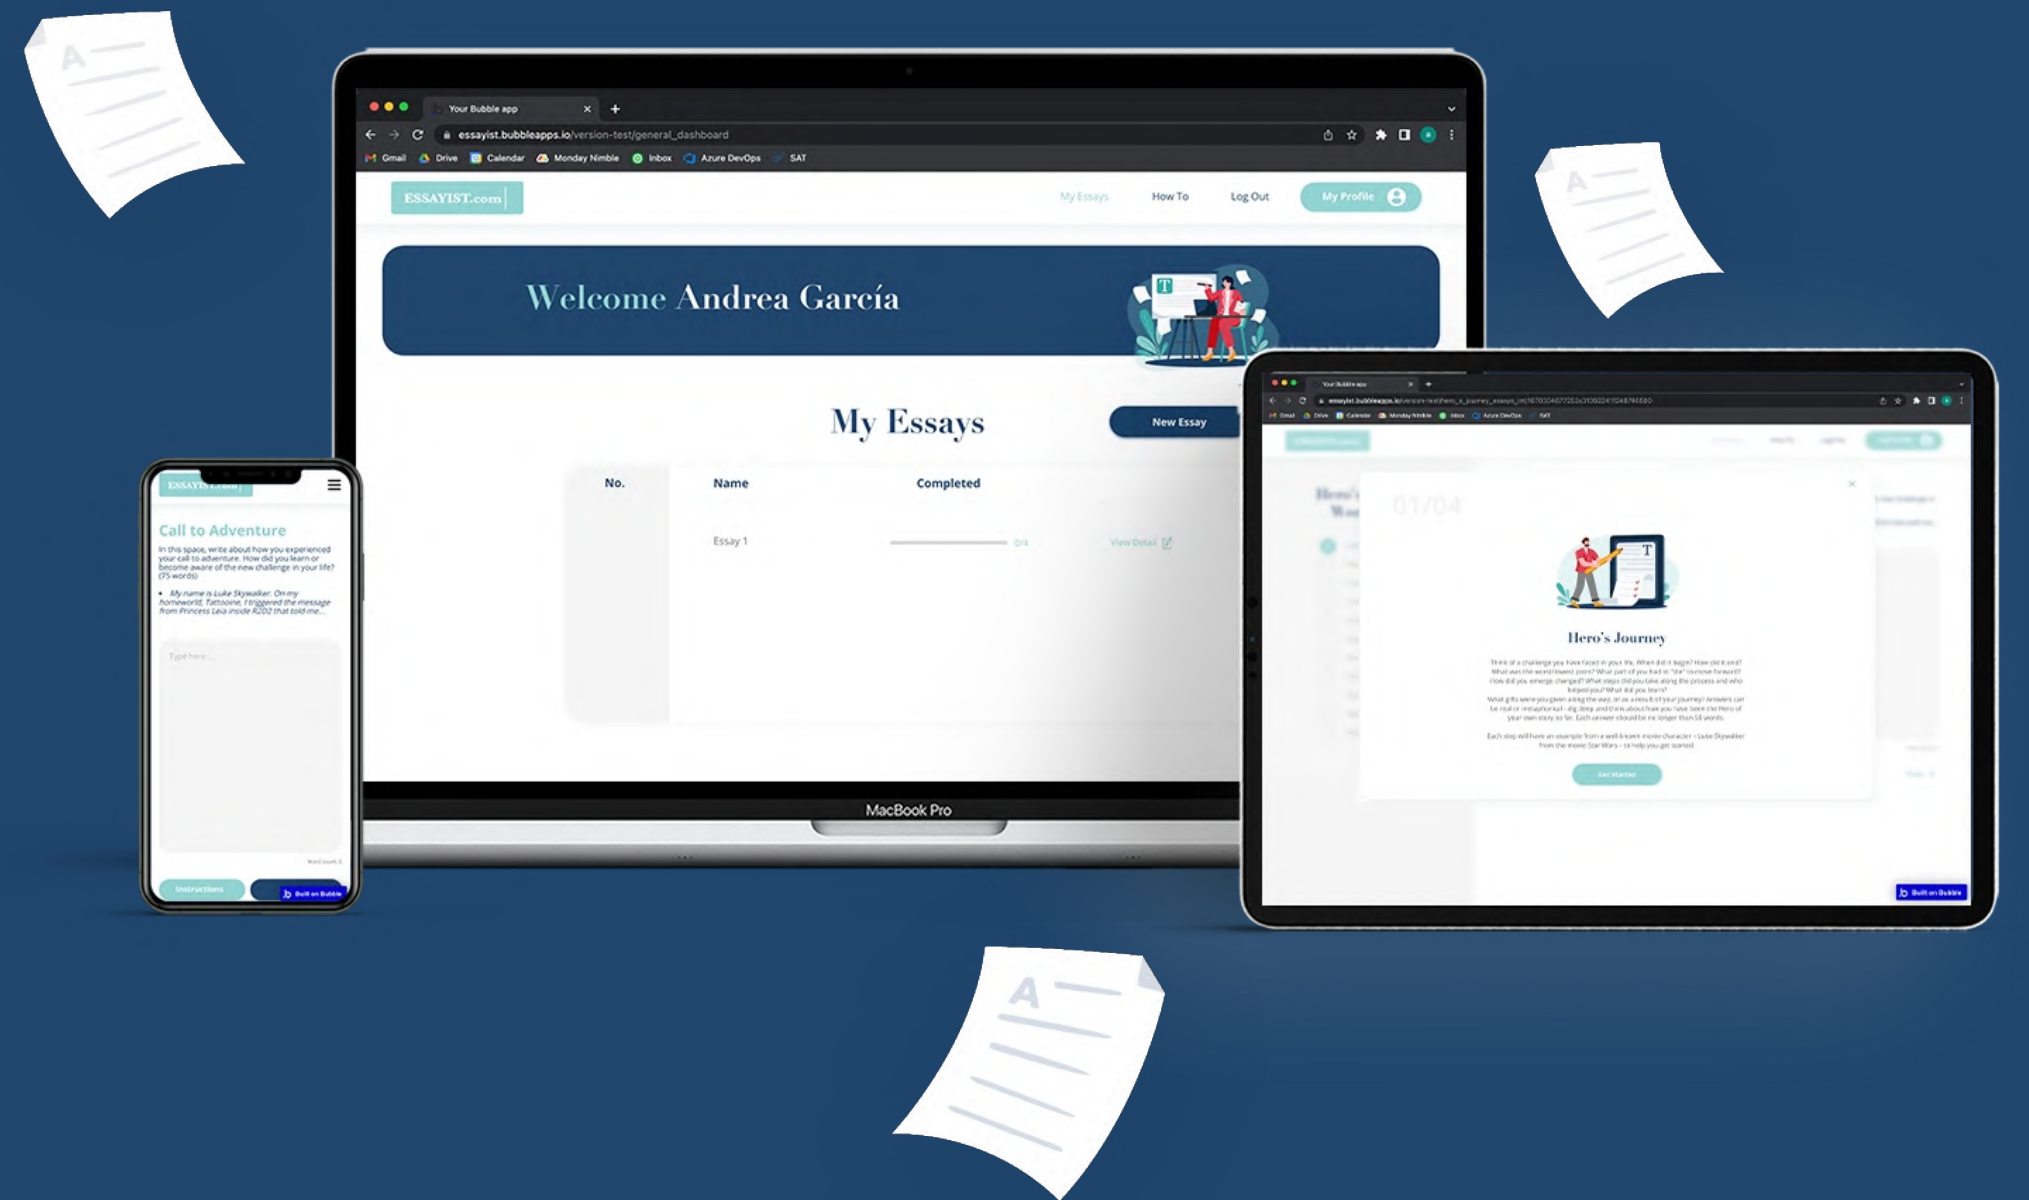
Your Bubble app
essayist.bubbleapps.io/version-test/general_dashboard
Gmail Drive Calendar Monday Nimble Inbox Azure DevOps SAT

ESSAYIST.com

My Essays How To Log Out My Profile

Welcome Andrea García

My Essays

New Essay

| No. | Name | Completed | |
|---|---|---|---|
| | Essay 1 | 0/4 | View Detail |

MacBook Pro

ESSAYIST.com

Call to Adventure

In this space, write about how you experienced your call to adventure. How did you learn or become aware of the new challenge in your life? (75 words)

• My name is Luke Skywalker. On my homeworld, Tattooine, I triggered the message from Princess Leia inside R2D2 that told me...

Type here...

Instructions
Built on Bubble

Your Bubble app
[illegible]
Gmail Drive Calendar Monday Nimble Inbox Azure DevOps SAT

01/04

Hero's Journey

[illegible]

Get Started

Built on Bubble